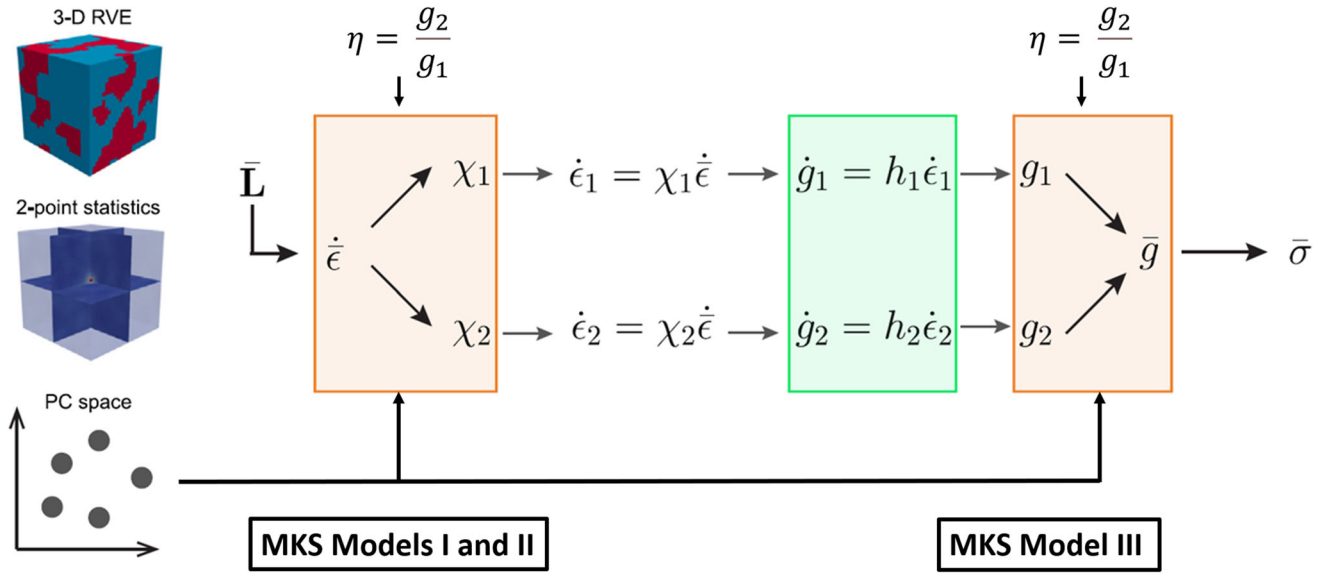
3-D RVE

2-point statistics

PC space

$\eta = \frac{g_2}{g_1}$

$\eta = \frac{g_2}{g_1}$

$\bar{\mathbf{L}}$

$\dot{\bar{\epsilon}}$

$\chi_1$

$\chi_2$

$\dot{\epsilon}_1 = \chi_1 \dot{\bar{\epsilon}}$

$\dot{\epsilon}_2 = \chi_2 \dot{\bar{\epsilon}}$

$\dot{g}_1 = h_1 \dot{\epsilon}_1$

$\dot{g}_2 = h_2 \dot{\epsilon}_2$

$g_1$

$g_2$

$\bar{g}$

$\bar{\sigma}$

MKS Models I and II

MKS Model III